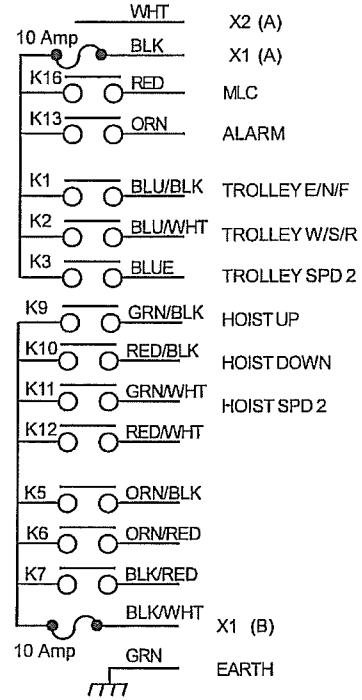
WHT X2 (A)
10 Amp BLK X1 (A)
K16 RED MLC
K13 ORN ALARM
K1 BLU/BLK TROLLEY E/N/F
K2 BLU/WHT TROLLEY W/S/R
K3 BLUE TROLLEY SPD 2
K9 GRN/BLK HOIST UP
K10 RED/BLK HOIST DOWN
K11 GRN/WHT HOIST SPD 2
K12 RED/WHT
K5 ORN/BLK
K6 ORN/RED
K7 BLK/RED
BLK/WHT X1 (B)
10 Amp
GRN EARTH